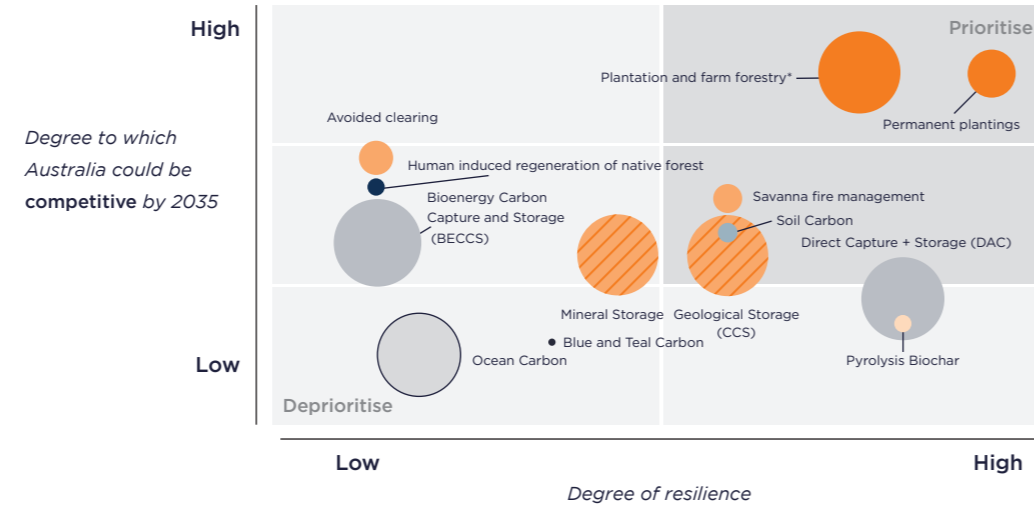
High

Low

Degree to which Australia could be **competitive** by 2035

Prioritise

Plantation and farm forestry*

Permanent plantings

Avoided clearing

Human induced regeneration of native forest

Bioenergy Carbon Capture and Storage (BECCS)

Savanna fire management

Soil Carbon

Direct Capture + Storage (DAC)

Mineral Storage

Geological Storage (CCS)

Blue and Teal Carbon

Ocean Carbon

Pyrolysis Biochar

Deprioritise

Low

High

Degree of resilience